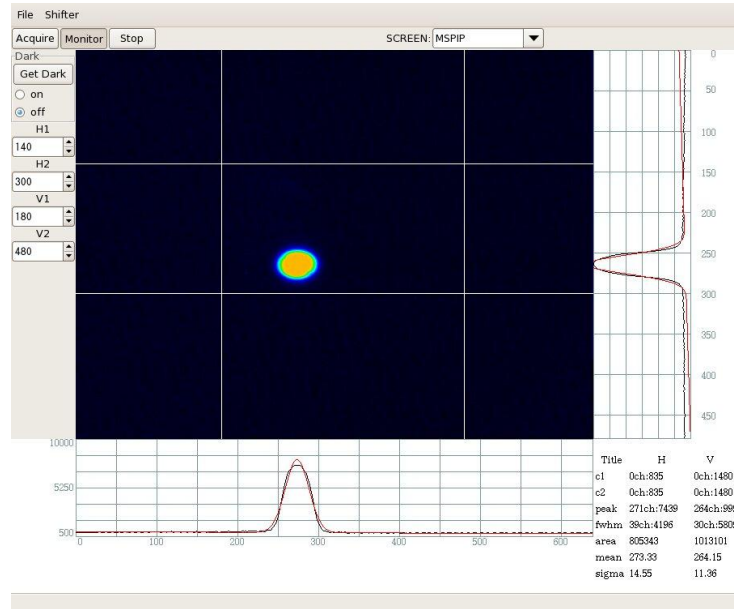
File Shifter

Acquire Monitor Stop

SCREEN: MSPIP

Dark
Get Dark
on
off

H1
140
H2
300
V1
180
V2
480

0
50
100
150
200
250
300
350
400
450

10000
5250
500

0
100
200
300
400
500
600

| Title | H | V |
|---|---|---|
| c1 | 0ch:835 | 0ch:1480 |
| c2 | 0ch:835 | 0ch:1480 |
| peak | 271ch:7439 | 264ch:99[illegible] |
| fwhm | 39ch:4196 | 30ch:580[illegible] |
| area | 805343 | 1013101 |
| mean | 273.33 | 264.15 |
| sigma | 14.55 | 11.36 |